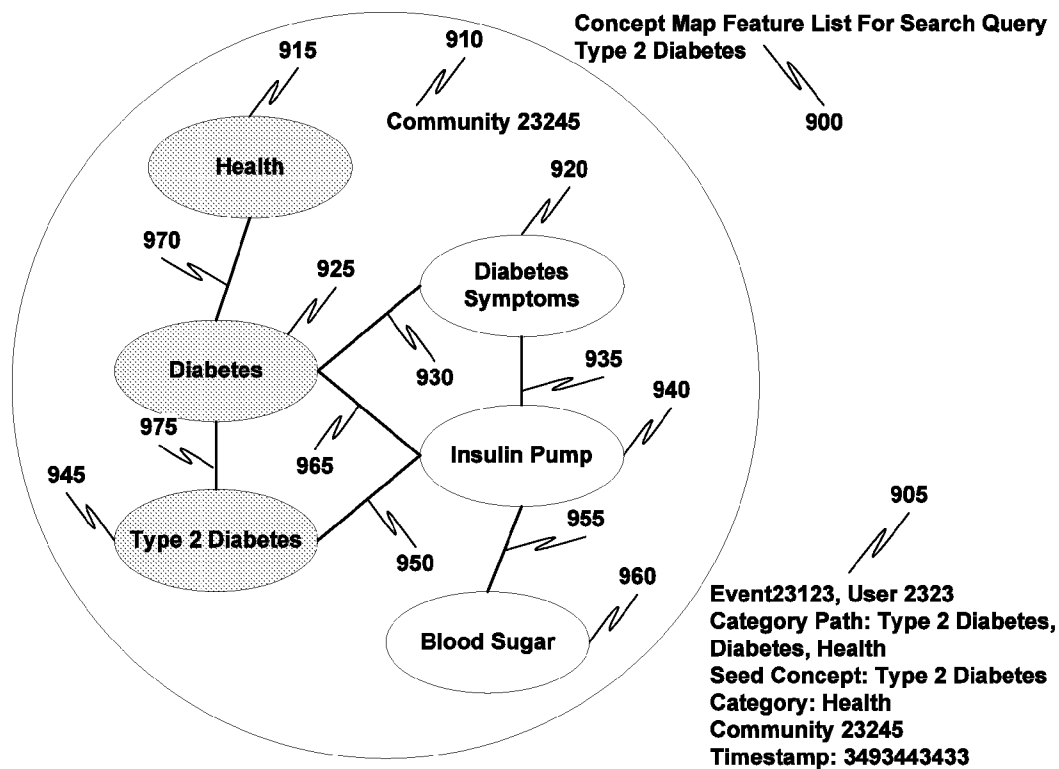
Concept Map Feature List For Search Query Type 2 Diabetes

900

915

910

Community 23245

Health

920

970

925

Diabetes Symptoms

Diabetes

930

935

940

975

965

Insulin Pump

945

905

955

Type 2 Diabetes

950

960

Blood Sugar

Event23123, User 2323
Category Path: Type 2 Diabetes, Diabetes, Health
Seed Concept: Type 2 Diabetes
Category: Health
Community 23245
Timestamp: 3493443433